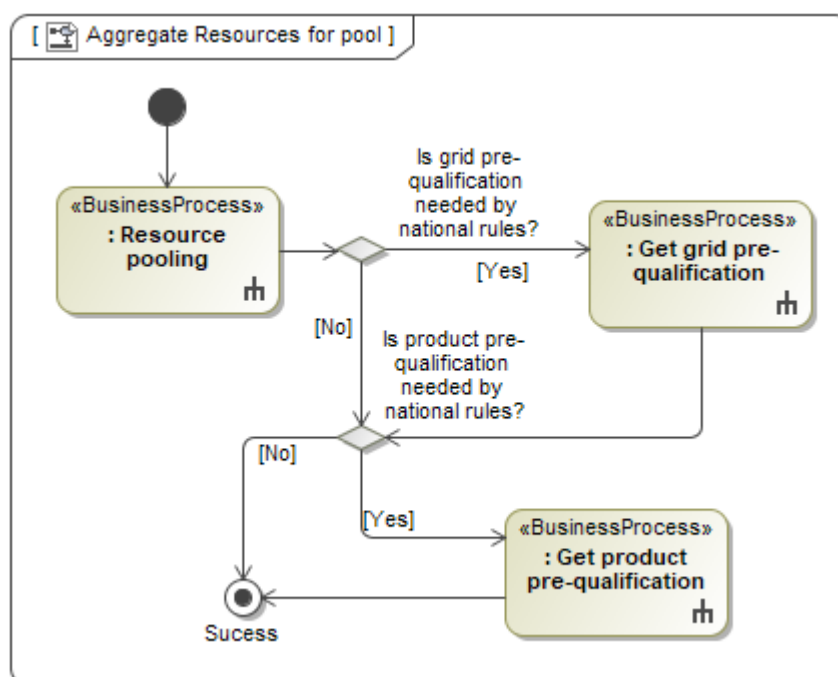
[ Aggregate Resources for pool ]

«BusinessProcess»
: Resource pooling

Is grid prequalification needed by national rules?

[Yes]

«BusinessProcess»
: Get grid prequalification

[No]

Is product prequalification needed by national rules?

[No]

[Yes]

«BusinessProcess»
: Get product pre-qualification

Sucess